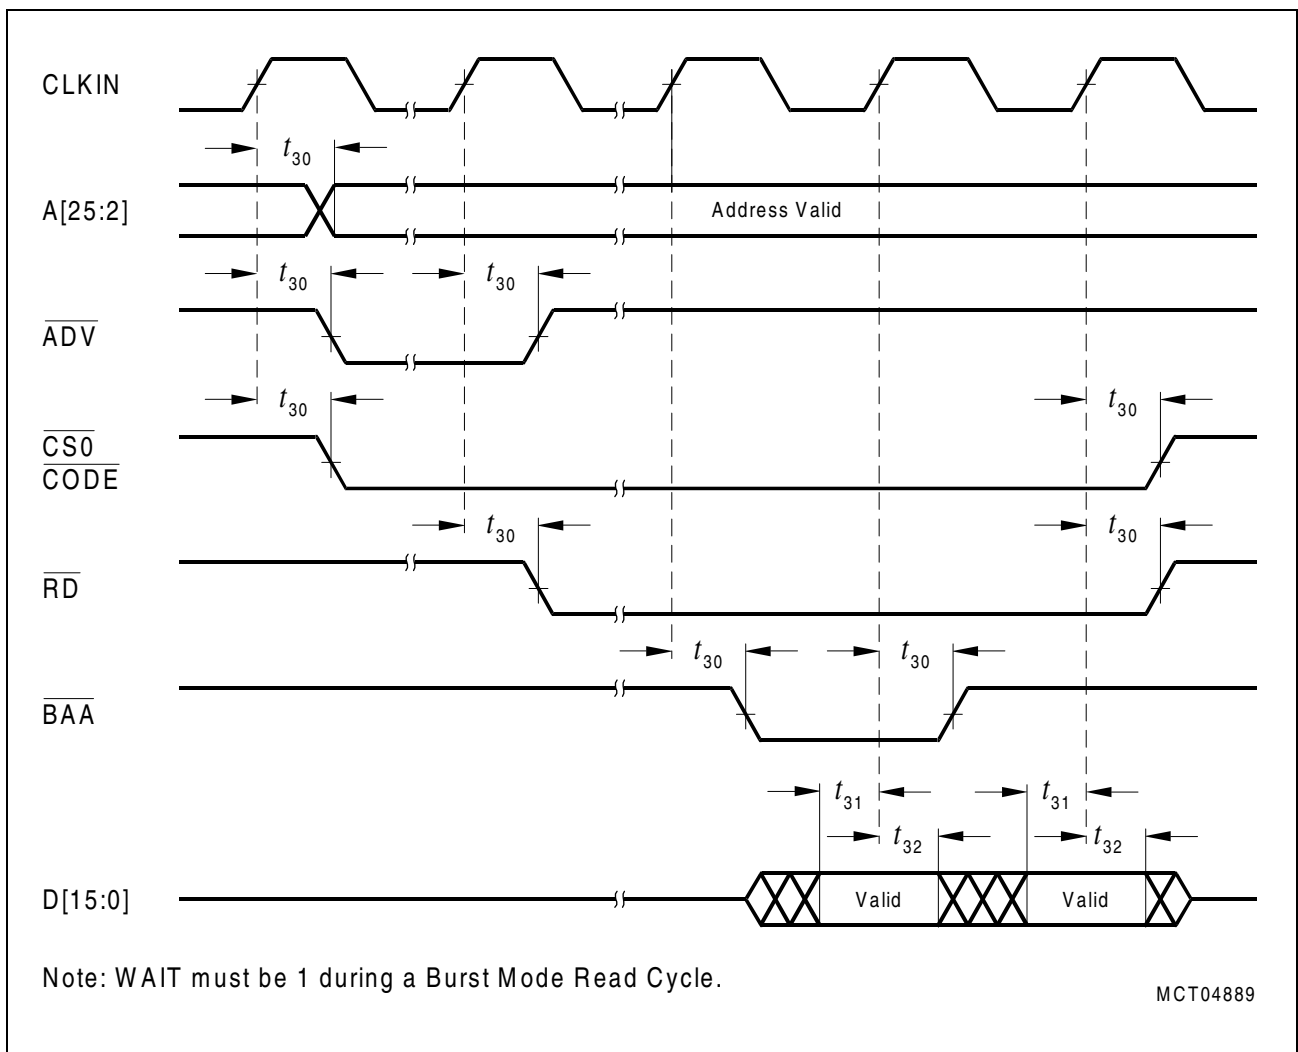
CLKIN

$t_{30}$

A[25:2]

Address Valid

$t_{30}$

$t_{30}$

$\overline{ADV}$

$t_{30}$

$t_{30}$

$\overline{CS0}$
$\overline{CODE}$

$t_{30}$

$t_{30}$

$\overline{RD}$

$t_{30}$

$t_{30}$

$\overline{BAA}$

$t_{31}$

$t_{31}$

$t_{32}$

$t_{32}$

D[15:0]

Valid

Valid

Note: WAIT must be 1 during a Burst Mode Read Cycle.

MCT04889